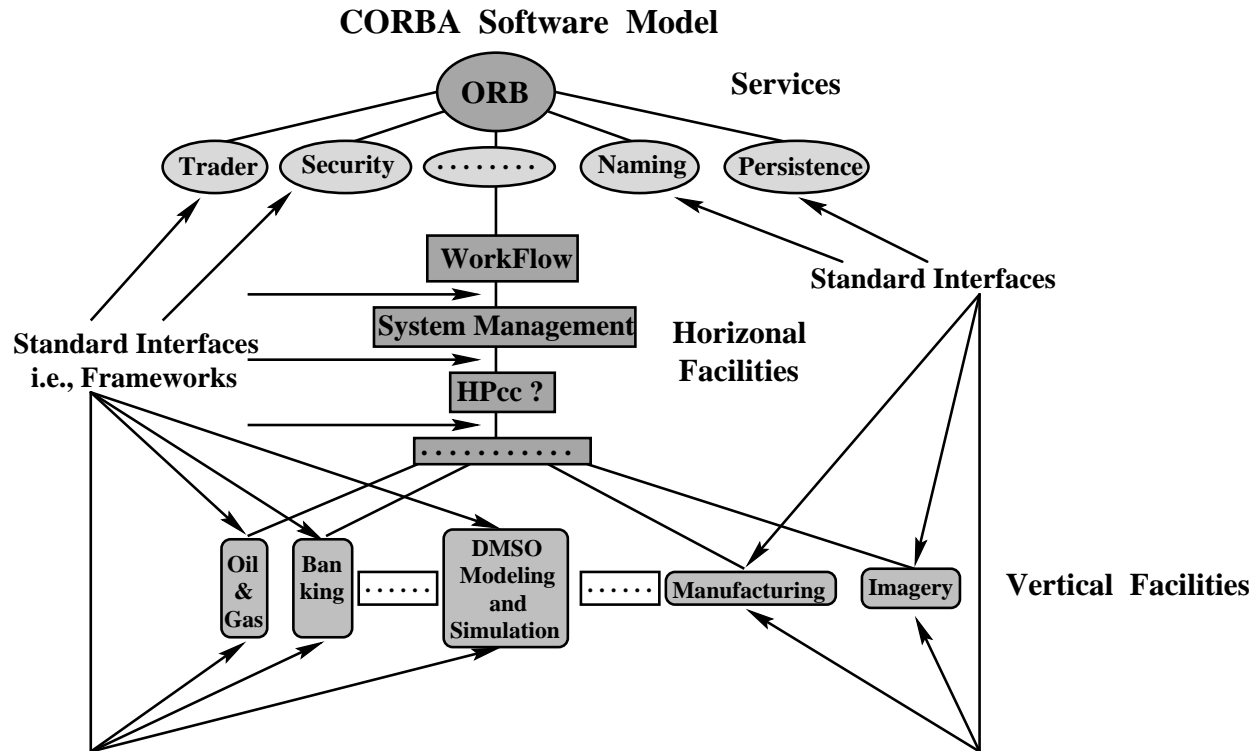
CORBA Software Model

ORB

Services

Trader

Security

.........

Naming

Persistence

WorkFlow

Standard Interfaces

System Management

Horizonal Facilities

Standard Interfaces i.e., Frameworks

HPcc ?

...........

Oil & Gas

Ban king

......

DMSO Modeling and Simulation

......

Manufacturing

Imagery

Vertical Facilities